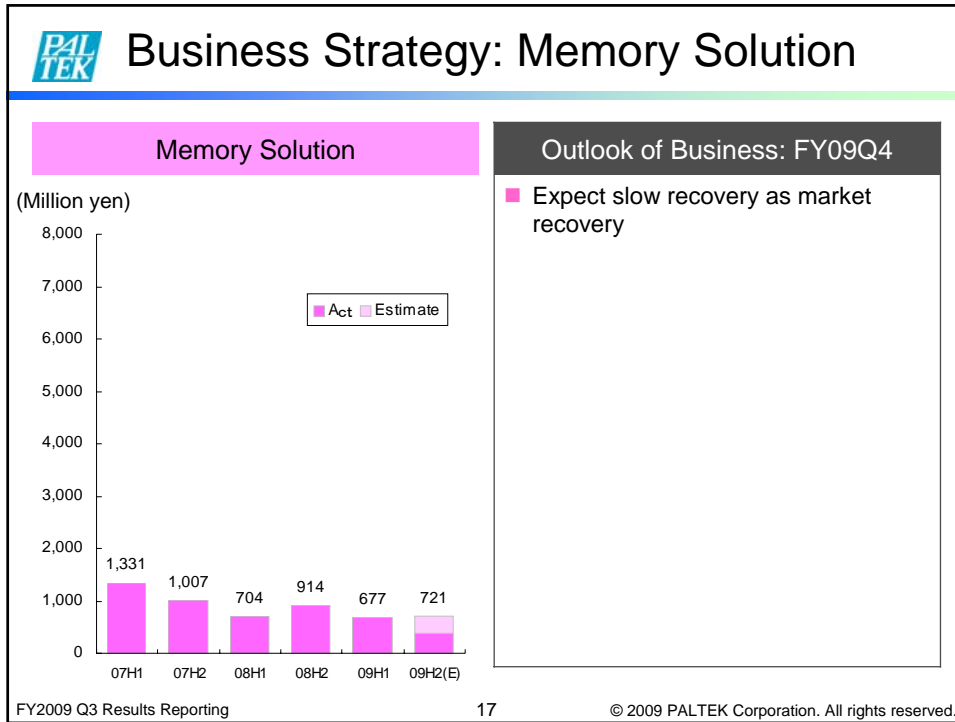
PAL TEK

Business Strategy: Memory Solution

Memory Solution

(Million yen)

8,000
7,000
6,000
5,000
4,000
3,000
2,000
1,000
0

Act Estimate

1,331
1,007
704
914
677
721

07H1 07H2 08H1 08H2 09H1 09H2(E)

Outlook of Business: FY09Q4

Expect slow recovery as market recovery

FY2009 Q3 Results Reporting

17

© 2009 PALTEK Corporation. All rights reserved.